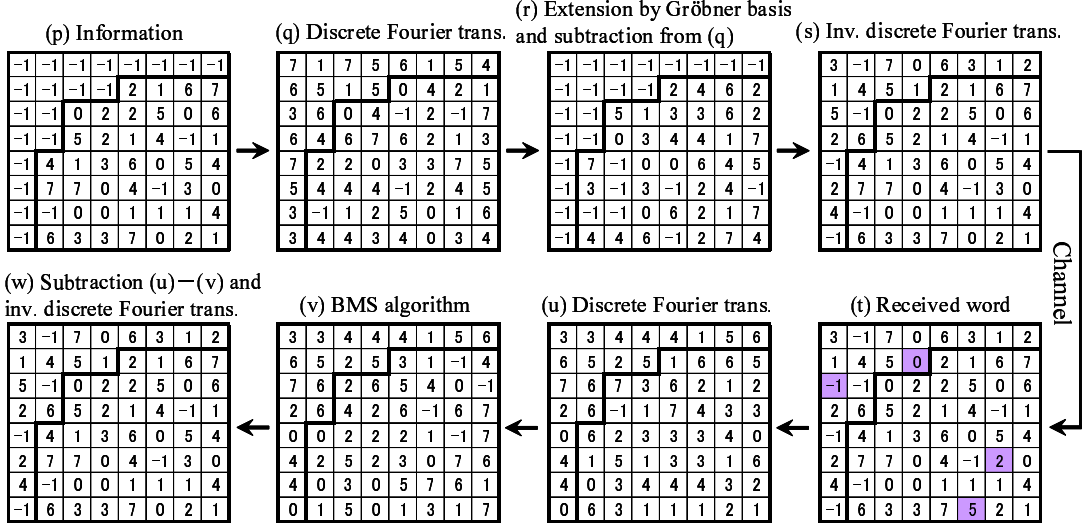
(p) Information

| −1 | −1 | −1 | −1 | −1 | −1 | −1 | −1 |
|---|---|---|---|---|---|---|---|
| −1 | −1 | −1 | −1 | 2 | 1 | 6 | 7 |
| −1 | −1 | 0 | 2 | 2 | 5 | 0 | 6 |
| −1 | −1 | 5 | 2 | 1 | 4 | −1 | 1 |
| −1 | 4 | 1 | 3 | 6 | 0 | 5 | 4 |
| −1 | 7 | 7 | 0 | 4 | −1 | 3 | 0 |
| −1 | −1 | 0 | 0 | 1 | 1 | 1 | 4 |
| −1 | 6 | 3 | 3 | 7 | 0 | 2 | 1 |

(q) Discrete Fourier trans.

| 7 | 1 | 7 | 5 | 6 | 1 | 5 | 4 |
|---|---|---|---|---|---|---|---|
| 6 | 5 | 1 | 5 | 0 | 4 | 2 | 1 |
| 3 | 6 | 0 | 4 | −1 | 2 | −1 | 7 |
| 6 | 4 | 6 | 7 | 6 | 2 | 1 | 3 |
| 7 | 2 | 2 | 0 | 3 | 3 | 7 | 5 |
| 5 | 4 | 4 | 4 | −1 | 2 | 4 | 5 |
| 3 | −1 | 1 | 2 | 5 | 0 | 1 | 6 |
| 3 | 4 | 4 | 3 | 4 | 0 | 3 | 4 |

(r) Extension by Gröbner basis and subtraction from (q)

| −1 | −1 | −1 | −1 | −1 | −1 | −1 | −1 |
|---|---|---|---|---|---|---|---|
| −1 | −1 | −1 | −1 | 2 | 4 | 6 | 2 |
| −1 | −1 | 5 | 1 | 3 | 3 | 6 | 2 |
| −1 | −1 | 0 | 3 | 4 | 4 | 1 | 7 |
| −1 | 7 | −1 | 0 | 0 | 6 | 4 | 5 |
| −1 | 3 | −1 | 3 | −1 | 2 | 4 | −1 |
| −1 | −1 | −1 | 0 | 6 | 2 | 1 | 7 |
| −1 | 4 | 4 | 6 | −1 | 2 | 7 | 4 |

(s) Inv. discrete Fourier trans.

| 3 | −1 | 7 | 0 | 6 | 3 | 1 | 2 |
|---|---|---|---|---|---|---|---|
| 1 | 4 | 5 | 1 | 2 | 1 | 6 | 7 |
| 5 | −1 | 0 | 2 | 2 | 5 | 0 | 6 |
| 2 | 6 | 5 | 2 | 1 | 4 | −1 | 1 |
| −1 | 4 | 1 | 3 | 6 | 0 | 5 | 4 |
| 2 | 7 | 7 | 0 | 4 | −1 | 3 | 0 |
| 4 | −1 | 0 | 0 | 1 | 1 | 1 | 4 |
| −1 | 6 | 3 | 3 | 7 | 0 | 2 | 1 |

Channel

(t) Received word

| 3 | −1 | 7 | 0 | 6 | 3 | 1 | 2 |
|---|---|---|---|---|---|---|---|
| 1 | 4 | 5 | 0 | 2 | 1 | 6 | 7 |
| −1 | −1 | 0 | 2 | 2 | 5 | 0 | 6 |
| 2 | 6 | 5 | 2 | 1 | 4 | −1 | 1 |
| −1 | 4 | 1 | 3 | 6 | 0 | 5 | 4 |
| 2 | 7 | 7 | 0 | 4 | −1 | 2 | 0 |
| 4 | −1 | 0 | 0 | 1 | 1 | 1 | 4 |
| −1 | 6 | 3 | 3 | 7 | 5 | 2 | 1 |

(u) Discrete Fourier trans.

| 3 | 3 | 4 | 4 | 4 | 1 | 5 | 6 |
|---|---|---|---|---|---|---|---|
| 6 | 5 | 2 | 5 | 1 | 6 | 6 | 5 |
| 7 | 6 | 7 | 3 | 6 | 2 | 1 | 2 |
| 2 | 6 | −1 | 1 | 7 | 4 | 3 | 3 |
| 0 | 6 | 2 | 3 | 3 | 3 | 4 | 0 |
| 4 | 1 | 5 | 1 | 3 | 3 | 1 | 6 |
| 4 | 0 | 3 | 4 | 4 | 4 | 3 | 2 |
| 0 | 6 | 3 | 1 | 1 | 1 | 2 | 1 |

(v) BMS algorithm

| 3 | 3 | 4 | 4 | 4 | 1 | 5 | 6 |
|---|---|---|---|---|---|---|---|
| 6 | 5 | 2 | 5 | 3 | 1 | −1 | 4 |
| 7 | 6 | 2 | 6 | 5 | 4 | 0 | −1 |
| 2 | 6 | 4 | 2 | 6 | −1 | 6 | 7 |
| 0 | 0 | 2 | 2 | 2 | 1 | −1 | 7 |
| 4 | 2 | 5 | 2 | 3 | 0 | 7 | 6 |
| 4 | 0 | 3 | 0 | 5 | 7 | 6 | 1 |
| 0 | 1 | 5 | 0 | 1 | 3 | 1 | 7 |

(w) Subtraction (u)−(v) and inv. discrete Fourier trans.

| 3 | −1 | 7 | 0 | 6 | 3 | 1 | 2 |
|---|---|---|---|---|---|---|---|
| 1 | 4 | 5 | 1 | 2 | 1 | 6 | 7 |
| 5 | −1 | 0 | 2 | 2 | 5 | 0 | 6 |
| 2 | 6 | 5 | 2 | 1 | 4 | −1 | 1 |
| −1 | 4 | 1 | 3 | 6 | 0 | 5 | 4 |
| 2 | 7 | 7 | 0 | 4 | −1 | 3 | 0 |
| 4 | −1 | 0 | 0 | 1 | 1 | 1 | 4 |
| −1 | 6 | 3 | 3 | 7 | 0 | 2 | 1 |